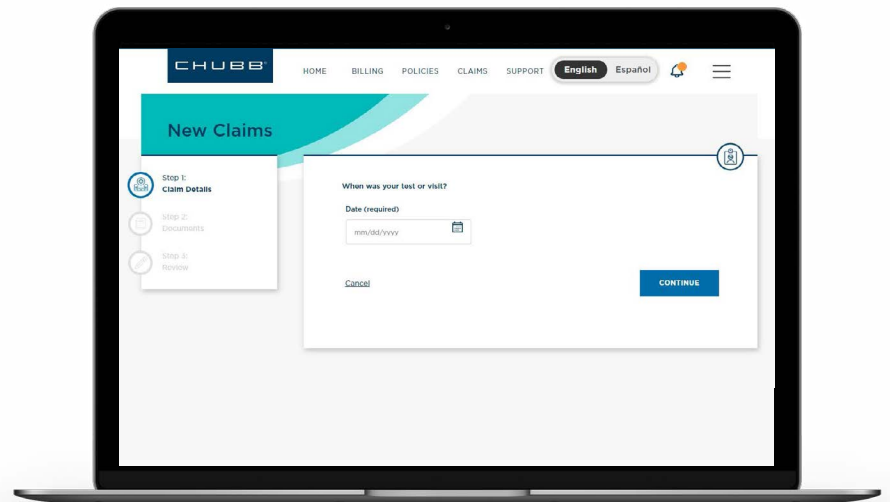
CHUBB

HOME BILLING POLICIES CLAIMS SUPPORT English Español

New Claims

Step 1:
Claim Details

Step 2:
Documents

Step 3:
Review

When was your test or visit?

Date (required)

mm/dd/yyyy

Cancel

CONTINUE